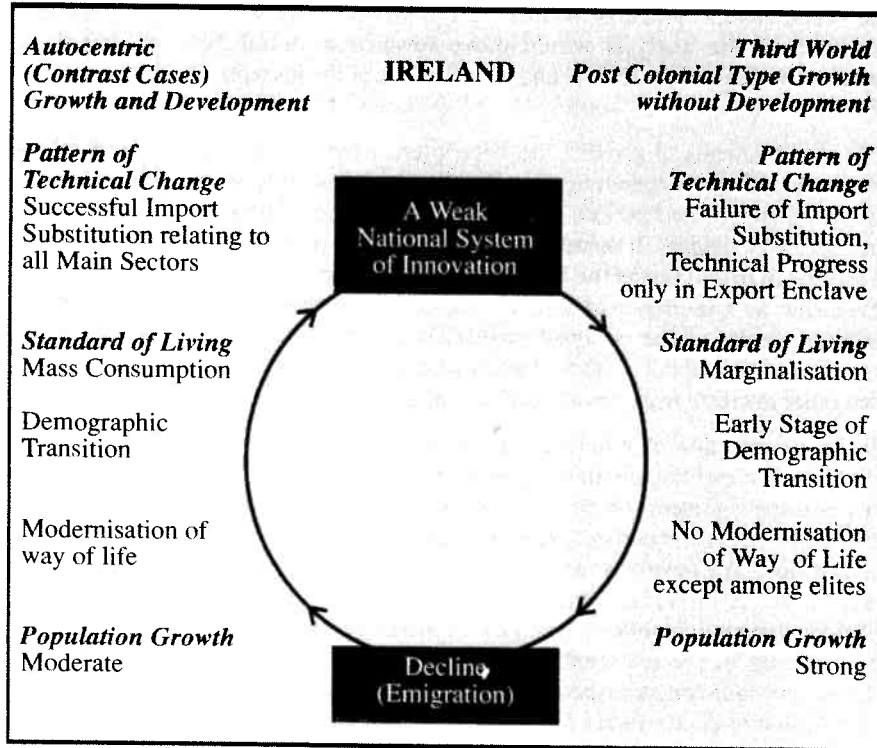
*Autocentric (Contrast Cases) Growth and Development*

IRELAND

*Third World Post Colonial Type Growth without Development*

*Pattern of Technical Change*
Successful Import Substitution relating to all Main Sectors

A Weak National System of Innovation

*Pattern of Technical Change*
Failure of Import Substitution, Technical Progress only in Export Enclave

*Standard of Living*
Mass Consumption

*Standard of Living*
Marginalisation

Demographic Transition

Early Stage of Demographic Transition

Modernisation of way of life

No Modernisation of Way of Life except among elites

*Population Growth*
Moderate

Decline (Emigration)

*Population Growth*
Strong